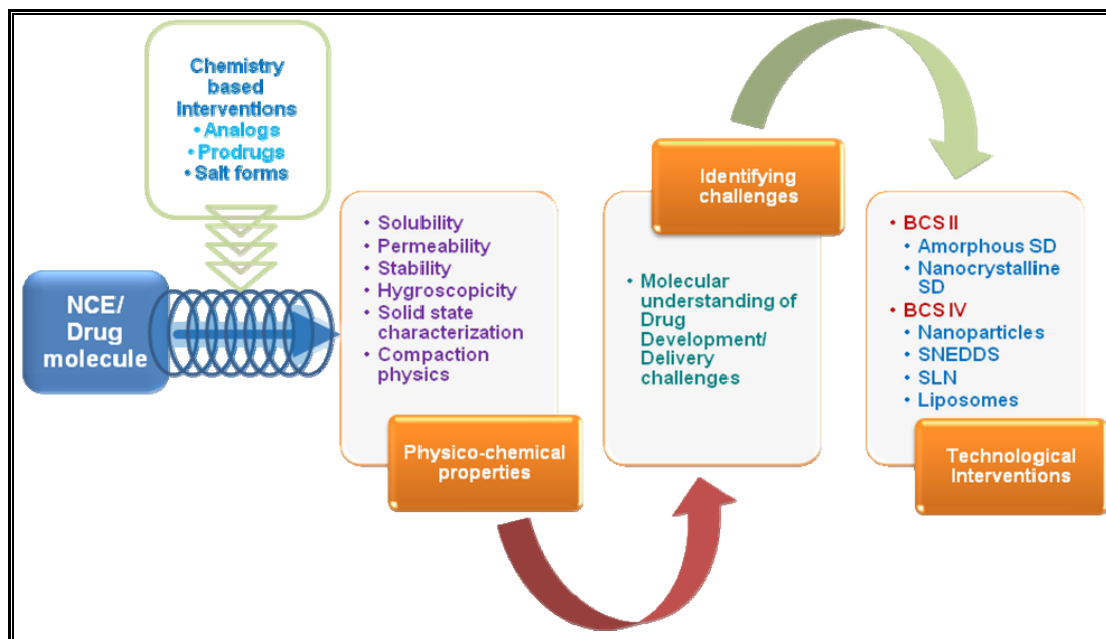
Chemistry based interventions
• Analogs
• Prodrugs
• Salt forms

NCE/ Drug molecule

• Solubility
• Permeability
• Stability
• Hygroscopicity
• Solid state characterization
• Compaction physics

Physico-chemical properties

Identifying challenges

• Molecular understanding of Drug Development/ Delivery challenges

• BCS II
• Amorphous SD
• Nanocrystalline SD
• BCS IV
• Nanoparticles
• SNEDDS
• SLN
• Liposomes

Technological Interventions